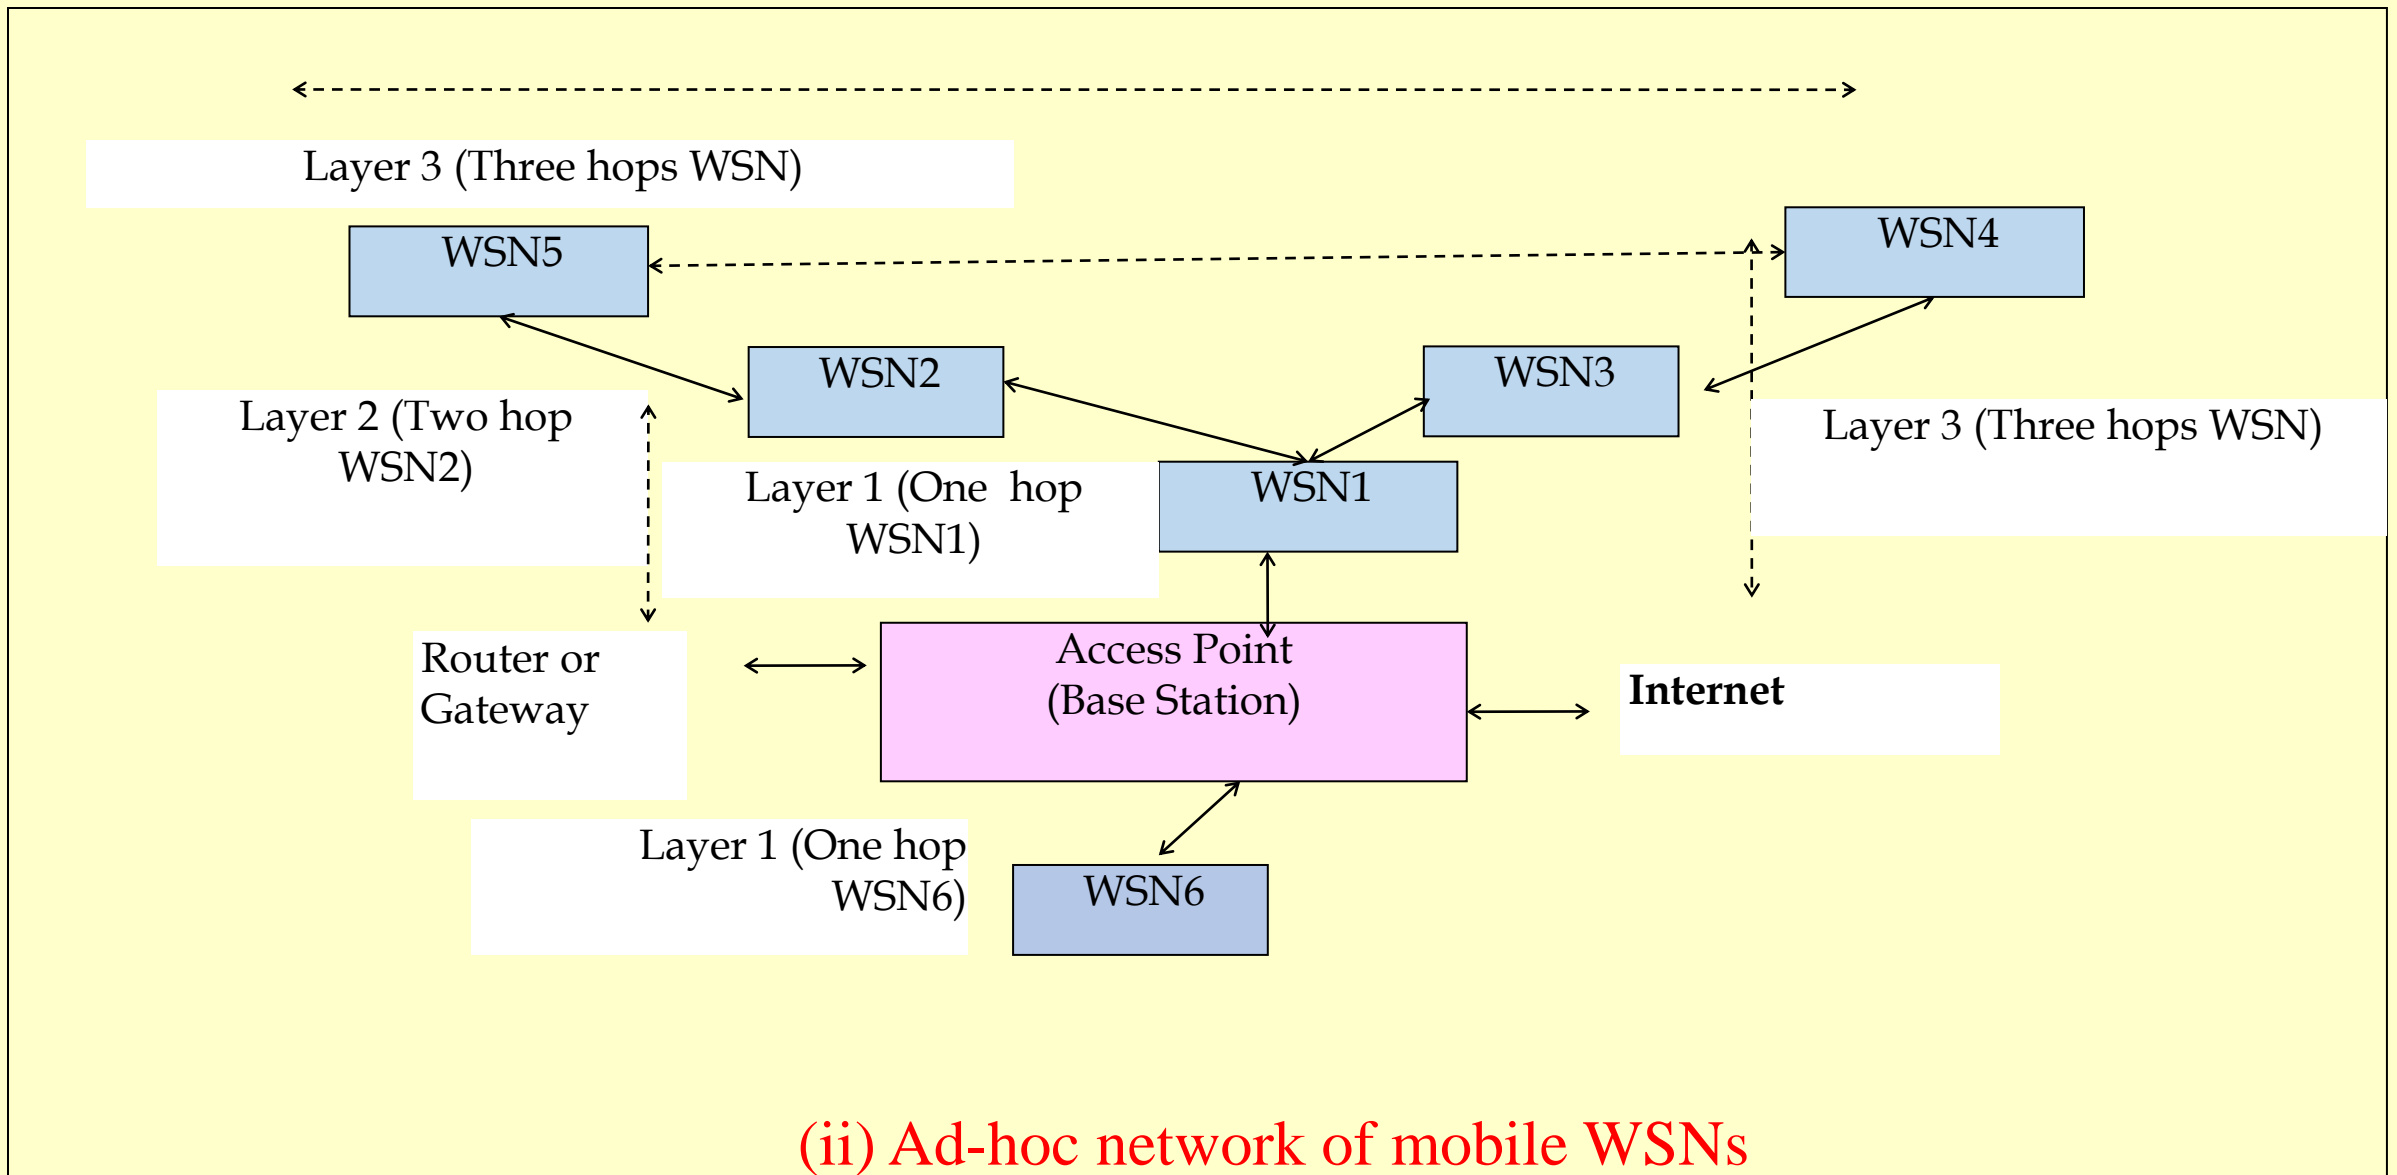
Layer 3 (Three hops WSN)

WSN5

WSN4

WSN2

WSN3

Layer 2 (Two hop WSN2)

Layer 3 (Three hops WSN)

Layer 1 (One hop WSN1)

WSN1

Router or Gateway

Access Point (Base Station)

Internet

Layer 1 (One hop WSN6)

WSN6

(ii) Ad-hoc network of mobile WSNs